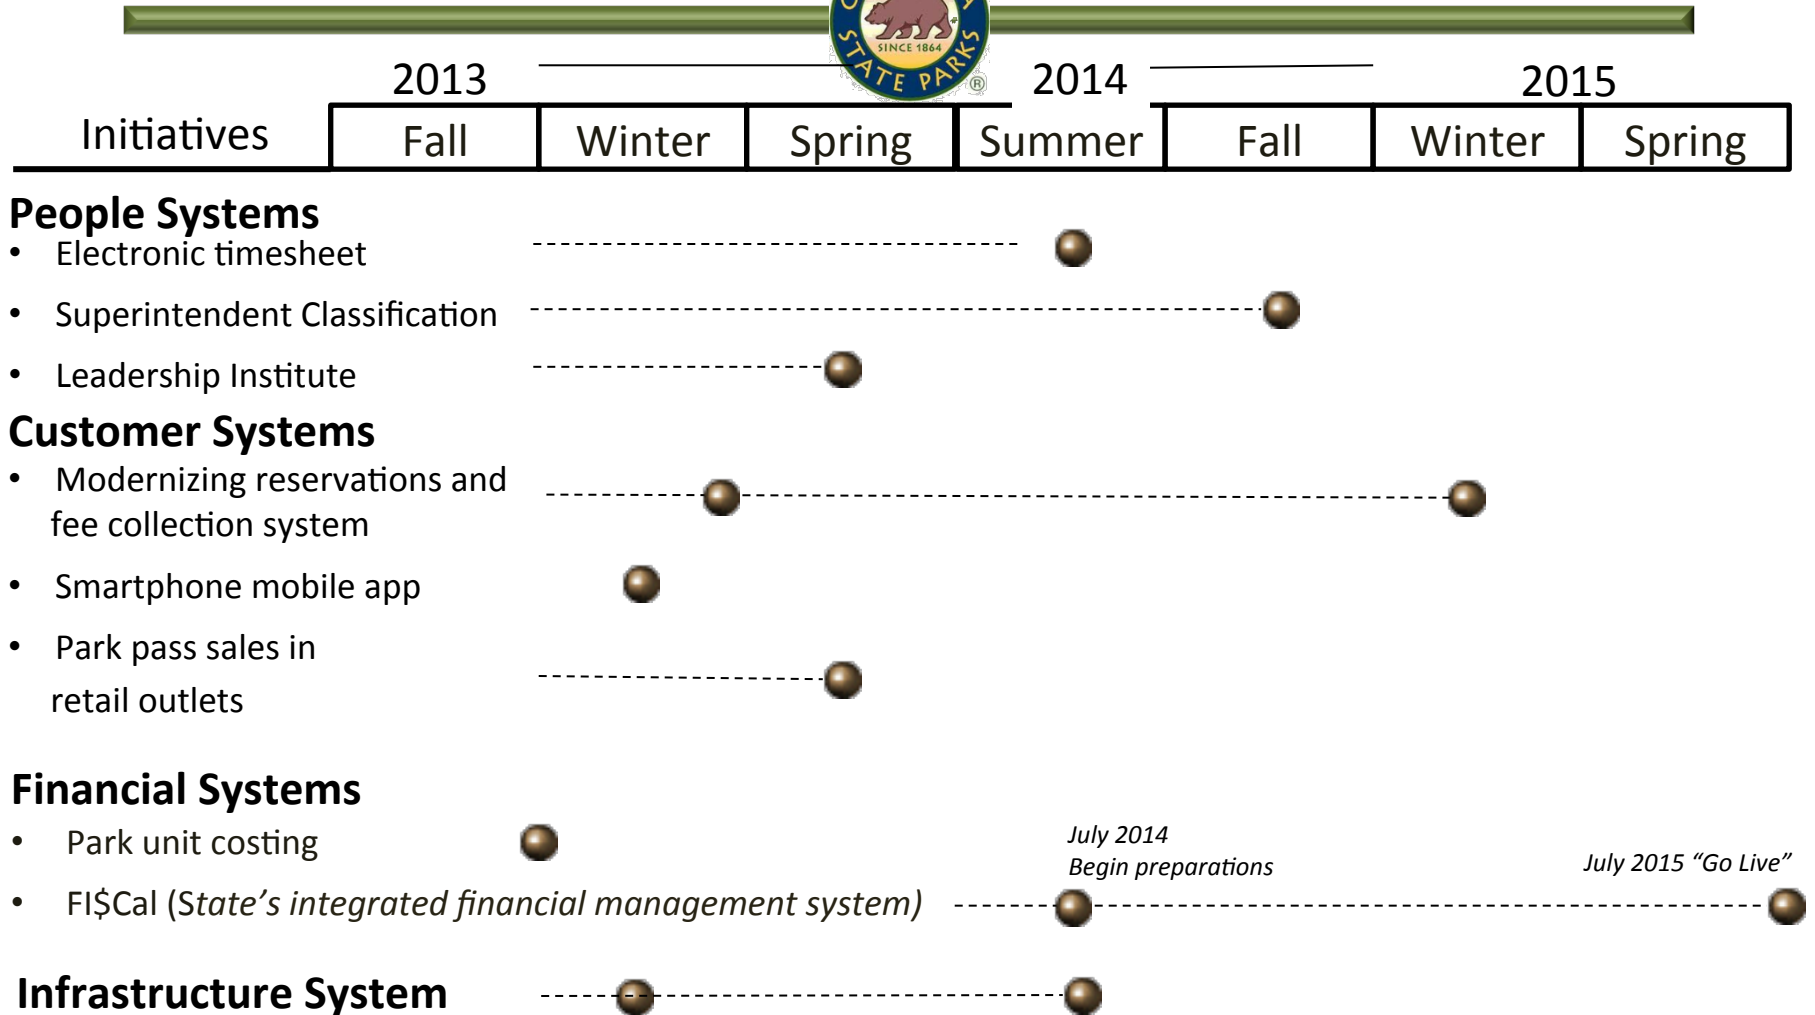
SINCE 1864
STATE PARKS

| Initiatives | 2013 Fall | Winter | Spring | 2014 Summer | Fall | 2015 Winter | Spring |
|---|---|---|---|---|---|---|---|

**People Systems**
• Electronic timesheet
• Superintendent Classification
• Leadership Institute

**Customer Systems**
• Modernizing reservations and fee collection system
• Smartphone mobile app
• Park pass sales in retail outlets

**Financial Systems**
• Park unit costing
• FI$Cal (*State's integrated financial management system)*

*July 2014*
*Begin preparations*

*July 2015 "Go Live"*

**Infrastructure System**